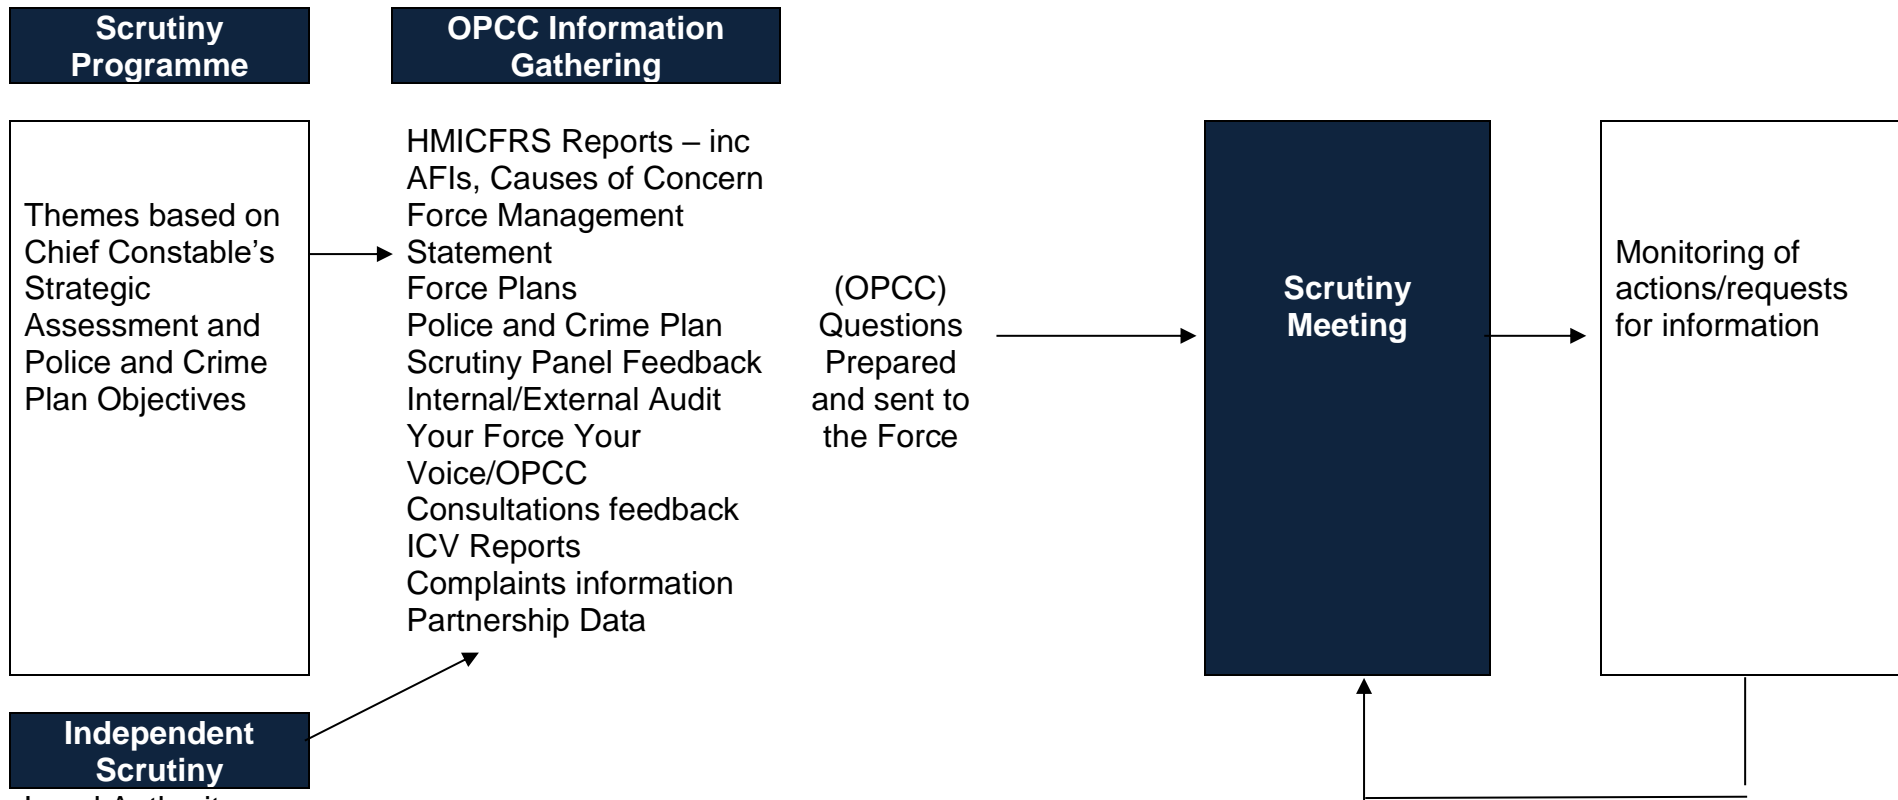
Scrutiny Programme

OPCC Information Gathering

Themes based on Chief Constable's Strategic Assessment and Police and Crime Plan Objectives

HMICFRS Reports – inc AFIs, Causes of Concern
Force Management Statement
Force Plans
Police and Crime Plan
Scrutiny Panel Feedback
Internal/External Audit
Your Force Your Voice/OPCC Consultations feedback
ICV Reports
Complaints information
Partnership Data

(OPCC) Questions Prepared and sent to the Force

Scrutiny Meeting

Monitoring of actions/requests for information

Independent Scrutiny

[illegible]